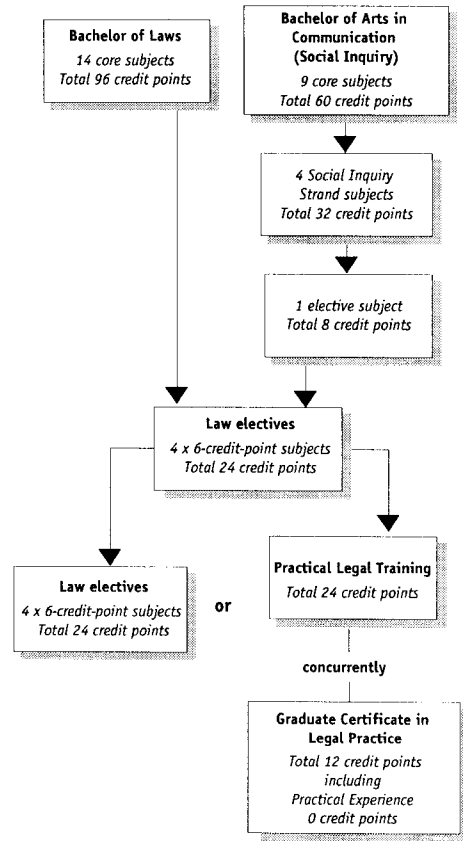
Bachelor of Laws
14 core subjects
Total 96 credit points

Bachelor of Arts in Communication (Social Inquiry)
9 core subjects
Total 60 credit points

4 Social Inquiry Strand subjects
Total 32 credit points

1 elective subject
Total 8 credit points

Law electives
4 x 6-credit-point subjects
Total 24 credit points

Law electives
4 x 6-credit-point subjects
Total 24 credit points

or

Practical Legal Training
Total 24 credit points

concurrently

Graduate Certificate in Legal Practice
Total 12 credit points including
Practical Experience
0 credit points